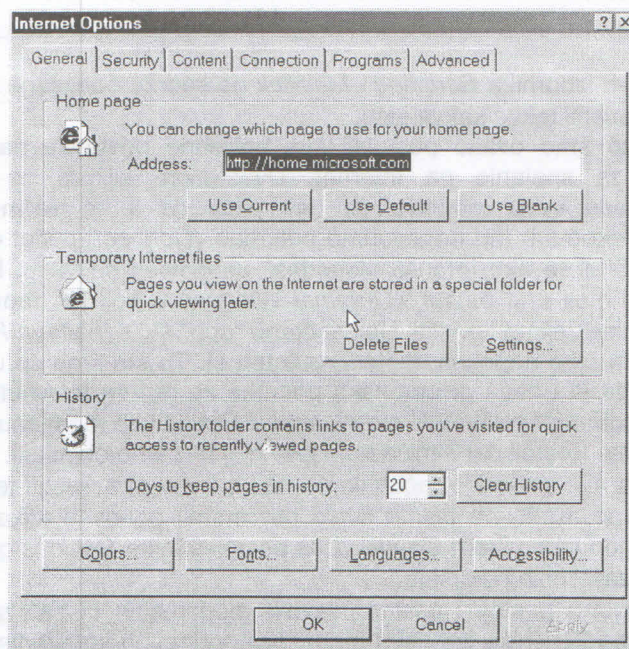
Internet Options

?

General | Security | Content | Connection | Programs | Advanced

Home page

You can change which page to use for your home page.

Address: http://home.microsoft.com

Use Current | Use Default | Use Blank

Temporary Internet files

Pages you view on the Internet are stored in a special folder for quick viewing later.

Delete Files | Settings...

History

The History folder contains links to pages you've visited for quick access to recently viewed pages.

Days to keep pages in history: 20

Clear History

Colors... | Fonts... | Languages... | Accessibility...

OK | Cancel | Apply